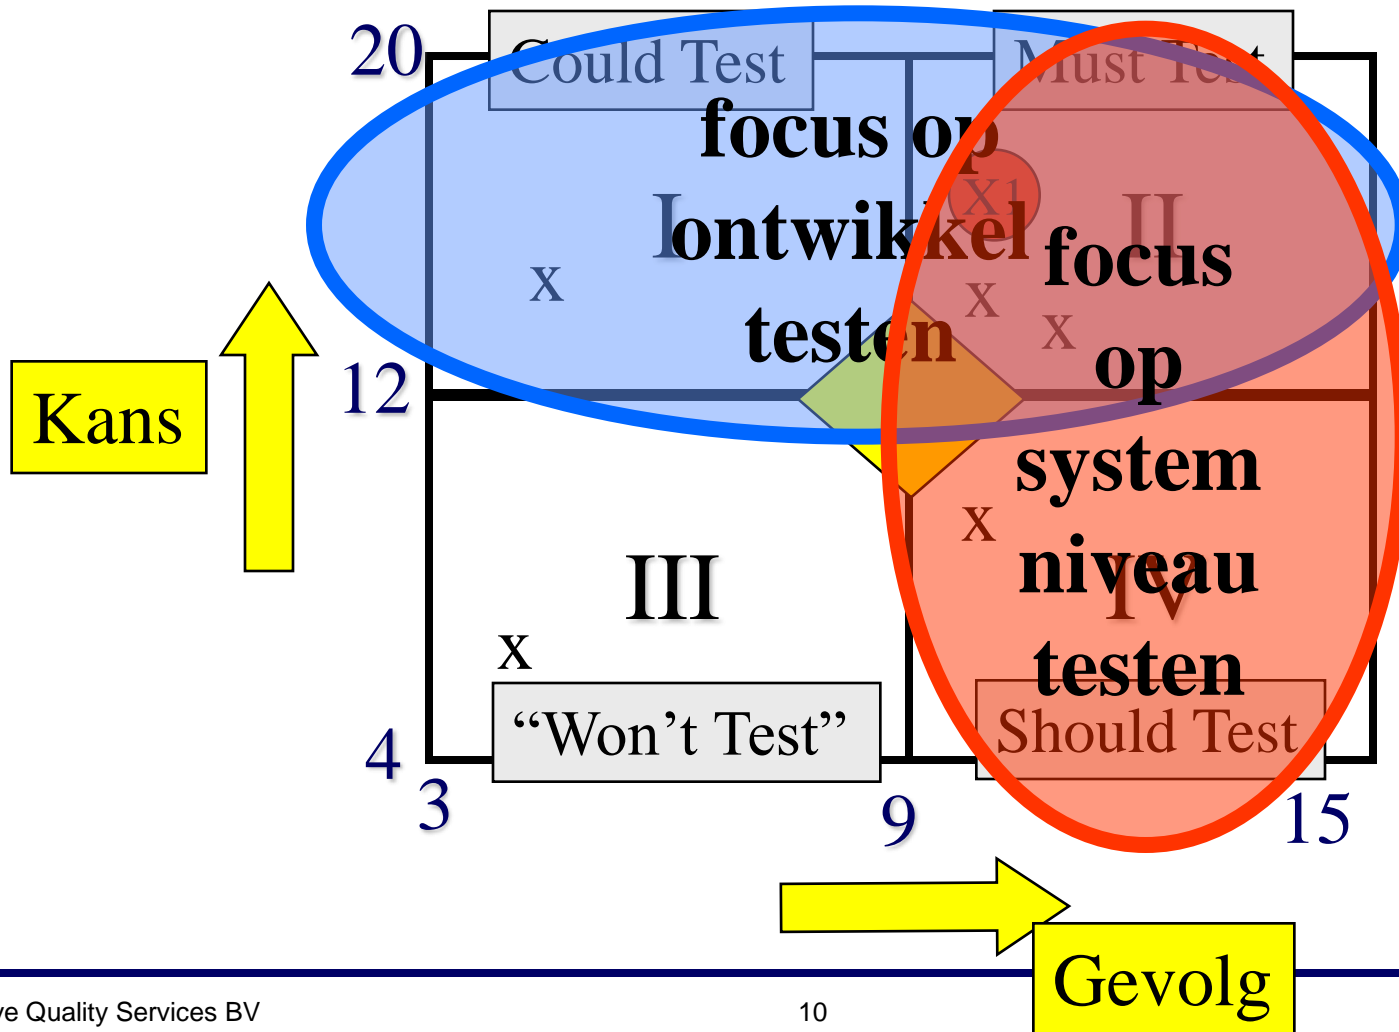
20

Could Test

Must Test

focus op ontwikkel testen

I

X1

II

focus op system niveau testen

x

x

x

Kans

12

x

III

IV

x

“Won’t Test”

Should Test

4

3

9

15

Gevolg

ve Quality Services BV

10